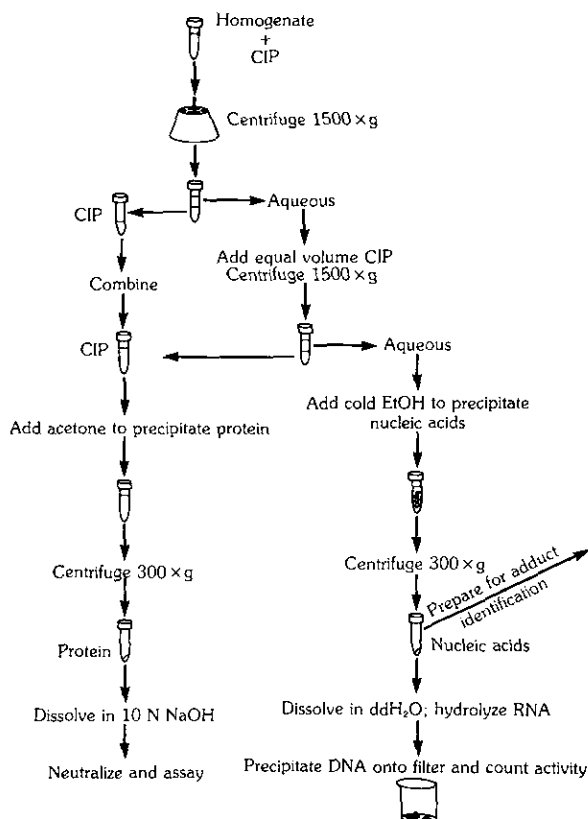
Homogenate
+
CIP

Centrifuge 1500 × g

CIP

Aqueous

Add equal volume CIP
Centrifuge 1500 × g

Combine

CIP

Aqueous

Add acetone to precipitate protein

Add cold EtOH to precipitate nucleic acids

Centrifuge 300 × g

Centrifuge 300 × g

Prepare for adduct identification

Protein

Nucleic acids

Dissolve in 10 N NaOH

Dissolve in ddH$_2$O; hydrolyze RNA

Neutralize and assay

Precipitate DNA onto filter and count activity